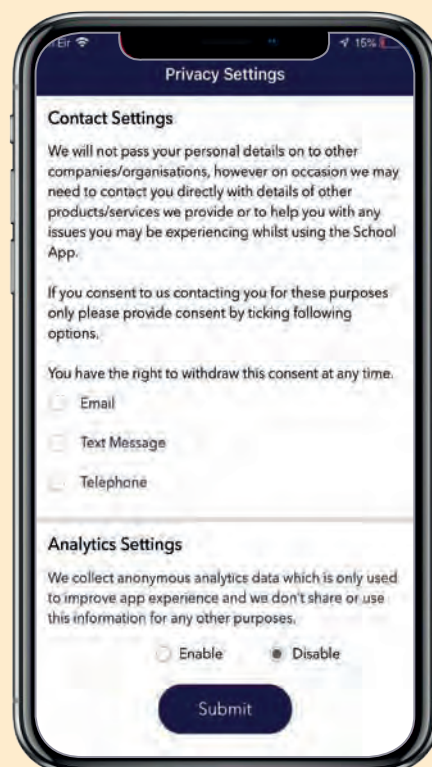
Eir
15%

Privacy Settings

Contact Settings

We will not pass your personal details on to other companies/organisations, however on occasion we may need to contact you directly with details of other products/services we provide or to help you with any issues you may be experiencing whilst using the School App.

If you consent to us contacting you for these purposes only please provide consent by ticking following options.

You have the right to withdraw this consent at any time.

Email

Text Message

Telephone

Analytics Settings

We collect anonymous analytics data which is only used to improve app experience and we don't share or use this information for any other purposes.

Enable

Disable

Submit